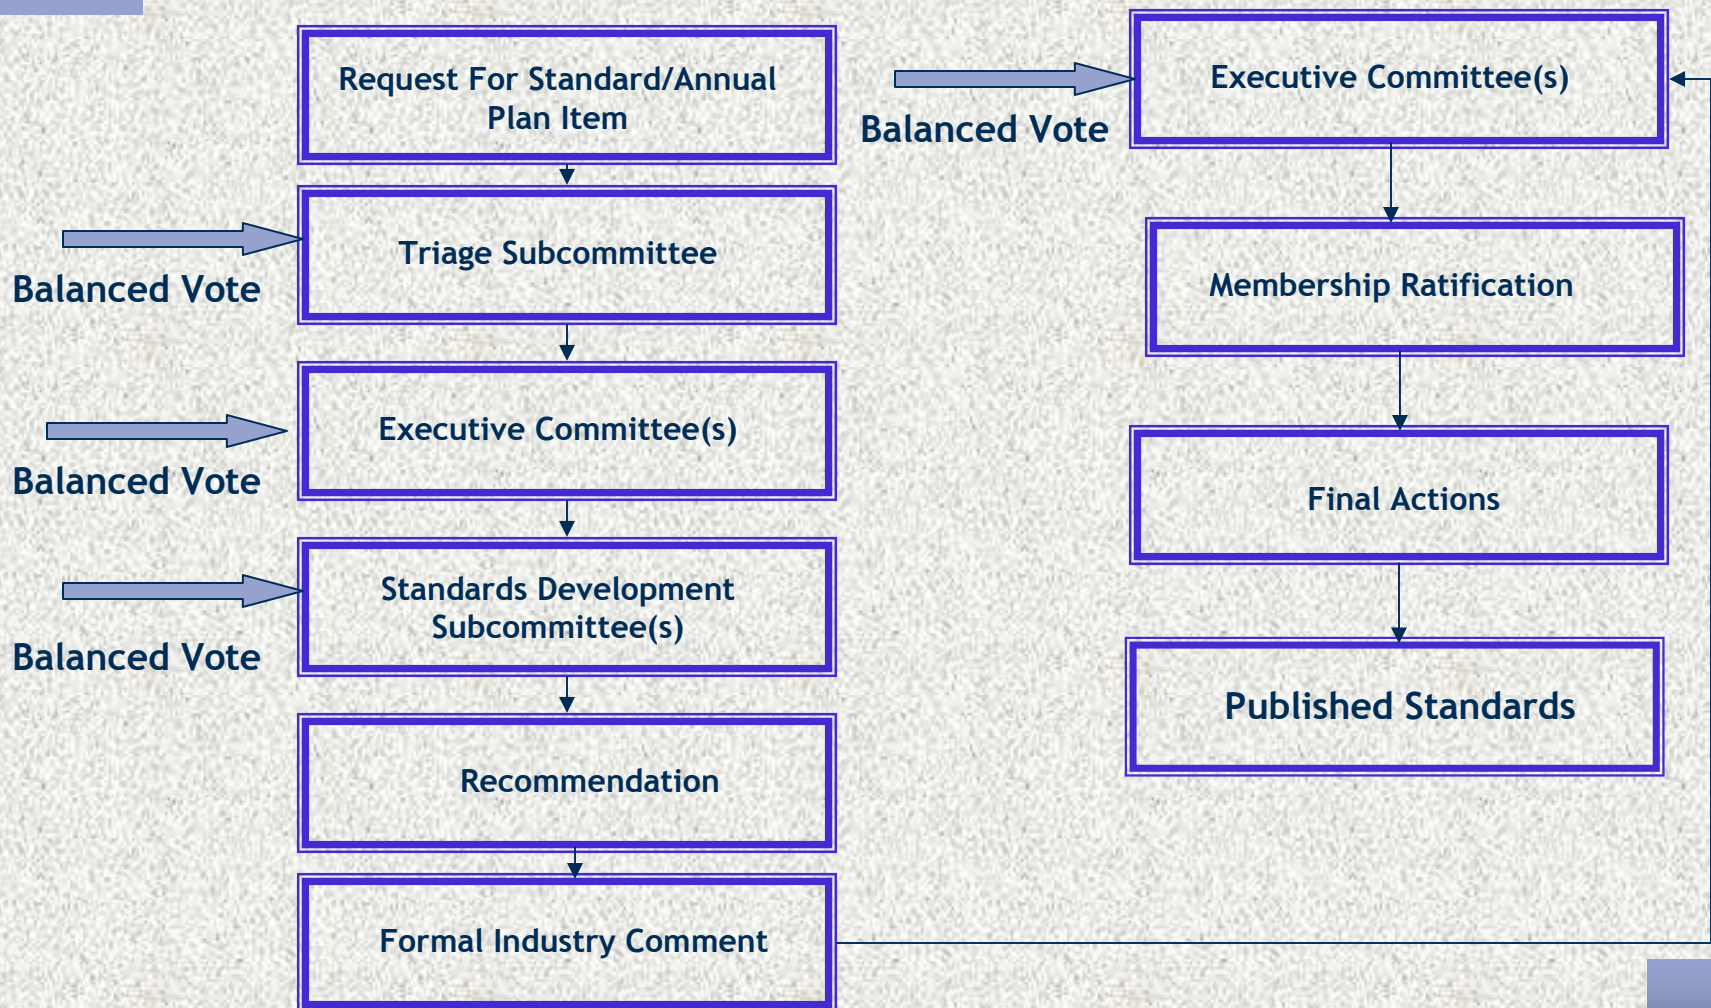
Request For Standard/Annual Plan Item

Balanced Vote

Triage Subcommittee

Balanced Vote

Executive Committee(s)

Balanced Vote

Standards Development Subcommittee(s)

Recommendation

Formal Industry Comment

Balanced Vote

Executive Committee(s)

Membership Ratification

Final Actions

Published Standards